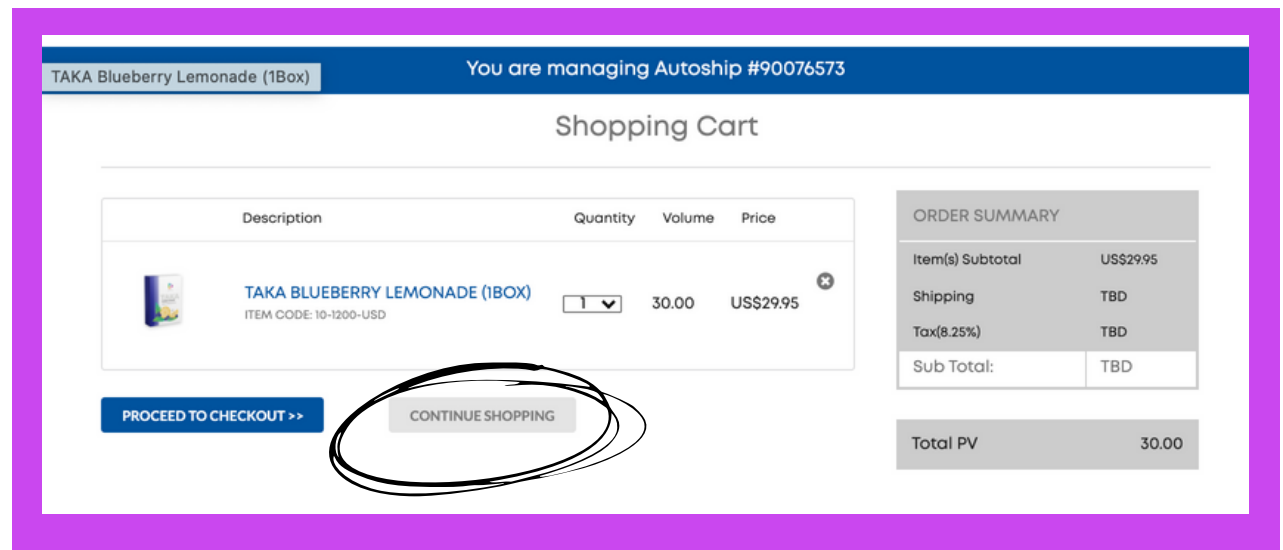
TAKA Blueberry Lemonade (1Box)

You are managing Autoship #90076573

Shopping Cart

| | Description | Quantity | Volume | Price |
|---|---|---|---|---|
| | TAKA BLUEBERRY LEMONADE (1BOX) ITEM CODE: 10-1200-USD | 1 | 30.00 | US$29.95 |

PROCEED TO CHECKOUT >>

CONTINUE SHOPPING

ORDER SUMMARY

| | |
|---|---|
| Item(s) Subtotal | US$29.95 |
| Shipping | TBD |
| Tax(8.25%) | TBD |
| Sub Total: | TBD |

| | |
|---|---|
| Total PV | 30.00 |